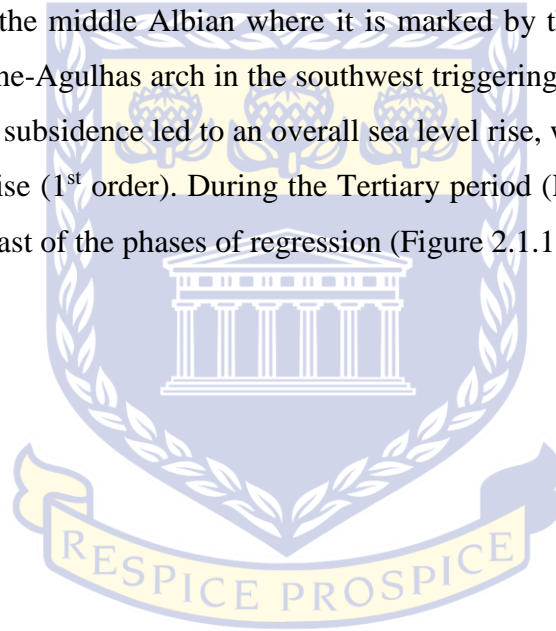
the middle Albian where it is marked by t
ne-Agulhas arch in the southwest triggering
subsidence led to an overall sea level rise, w
ise (1$^{st}$ order). During the Tertiary period (
ast of the phases of regression (Figure 2.1.1

RESPICE PROSPICE